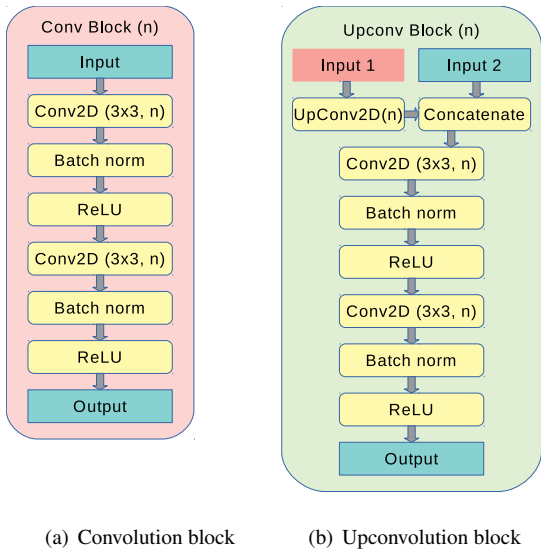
Conv Block (n)

Input

Conv2D (3x3, n)

Batch norm

ReLU

Conv2D (3x3, n)

Batch norm

ReLU

Output

Upconv Block (n)

Input 1

Input 2

UpConv2D(n)

Concatenate

Conv2D (3x3, n)

Batch norm

ReLU

Conv2D (3x3, n)

Batch norm

ReLU

Output

(a) Convolution block

(b) Upconvolution block